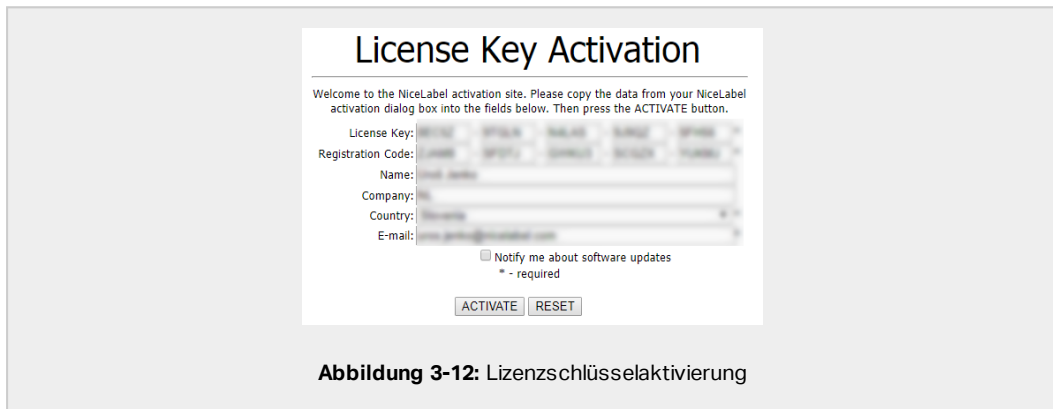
License Key Activation

Welcome to the NiceLabel activation site. Please copy the data from your NiceLabel activation dialog box into the fields below. Then press the ACTIVATE button.

License Key: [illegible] *
Registration Code: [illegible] *
Name: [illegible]
Company: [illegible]
Country: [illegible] *
E-mail: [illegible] *

Notify me about software updates
* - required

ACTIVATE RESET

**Abbildung 3-12:** Lizenzschlüsselaktivierung